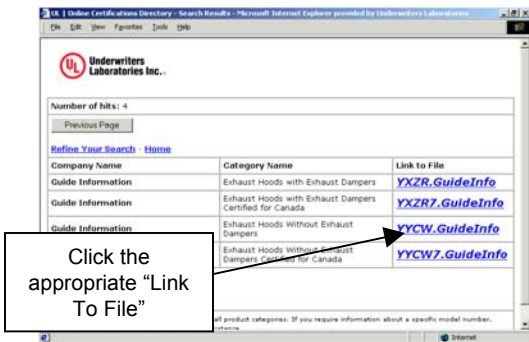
UL | Online Certifications Directory - Search Results - Microsoft Internet Explorer provided by Underwriters Laboratories

File Edit View Favorites Tools Help

UL Underwriters Laboratories Inc.

Number of hits: 4

Previous Page

Refine Your Search - Home

| Company Name | Category Name | Link to File |
|---|---|---|
| Guide Information | Exhaust Hoods with Exhaust Dampers | YXZR.GuideInfo |
| Guide Information | Exhaust Hoods with Exhaust Dampers Certified for Canada | YXZR7.GuideInfo |
| Guide Information | Exhaust Hoods Without Exhaust Dampers | YYCW.GuideInfo |
| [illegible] | Exhaust Hoods Without Exhaust Dampers Certified for Canada | YYCW7.GuideInfo |

Click the appropriate "Link To File"

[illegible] all product categories. If you require information about a specific model number, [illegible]

Internet